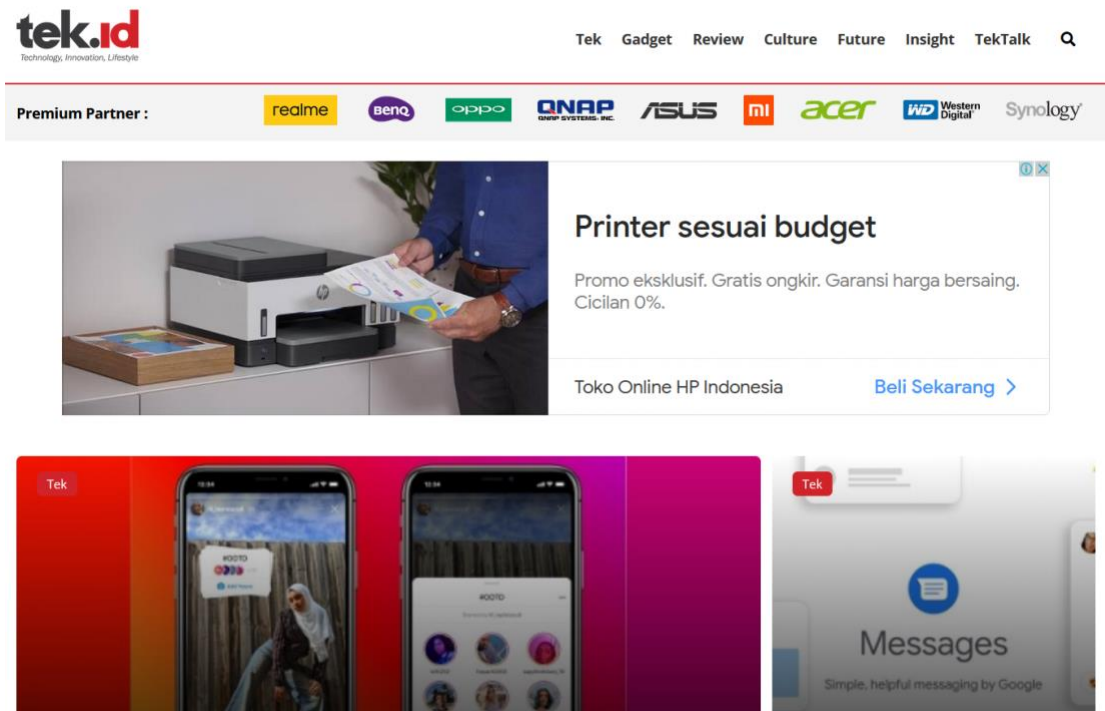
tek.id
Technology, Innovation, Lifestyle

Tek Gadget Review Culture Future Insight TekTalk

Premium Partner :

realme BenQ oppo QNAP QNAP SYSTEMS, INC. ASUS mi acer WD Western Digital Synology

Printer sesuai budget

Promo eksklusif. Gratis ongkir. Garansi harga bersaing. Cicilan 0%.

Toko Online HP Indonesia Beli Sekarang >

Tek

#OOTD

Add Yours

#OOTD

Tek

Messages

Simple, helpful messaging by Google